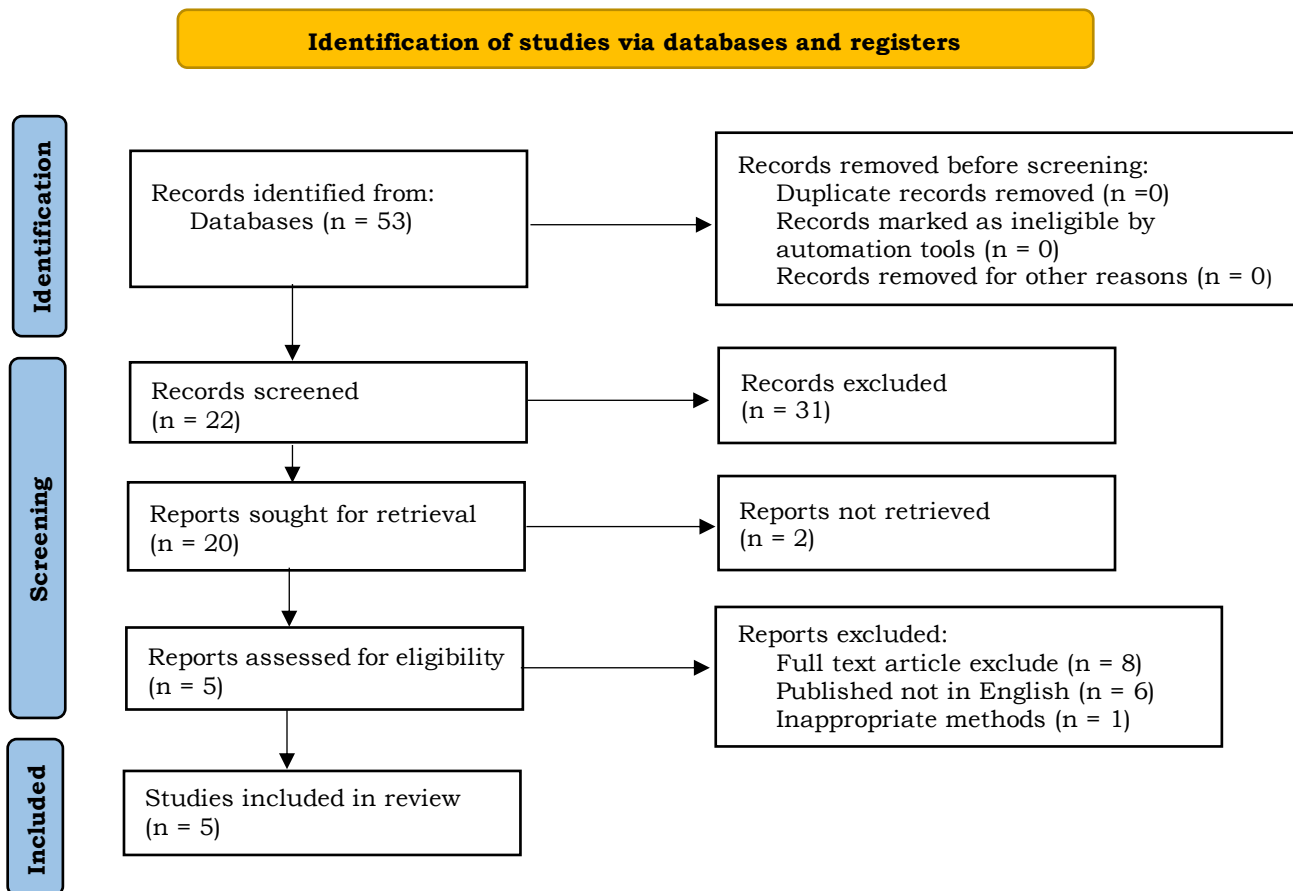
Identification of studies via databases and registers

Identification

Records identified from:
Databases (n = 53)

Records removed before screening:
Duplicate records removed (n =0)
Records marked as ineligible by automation tools (n = 0)
Records removed for other reasons (n = 0)

Screening

Records screened
(n = 22)

Records excluded
(n = 31)

Reports sought for retrieval
(n = 20)

Reports not retrieved
(n = 2)

Reports assessed for eligibility
(n = 5)

Reports excluded:
Full text article exclude (n = 8)
Published not in English (n = 6)
Inappropriate methods (n = 1)

Included

Studies included in review
(n = 5)